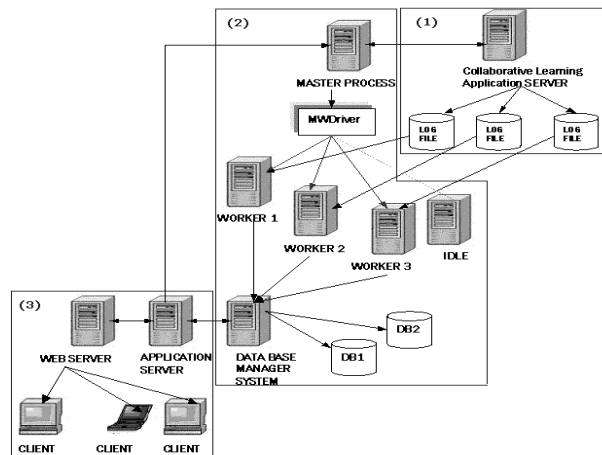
(2)

(1)

MASTER PROCESS

Collaborative Learning Application SERVER

MWDriver

LOG FILE

LOG FILE

LOG FILE

WORKER 1

WORKER 2

WORKER 3

IDLE

(3)

WEB SERVER

APPLICATION SERVER

DATA BASE MANAGER SYSTEM

DB2

DB1

CLIENT

CLIENT

CLIENT